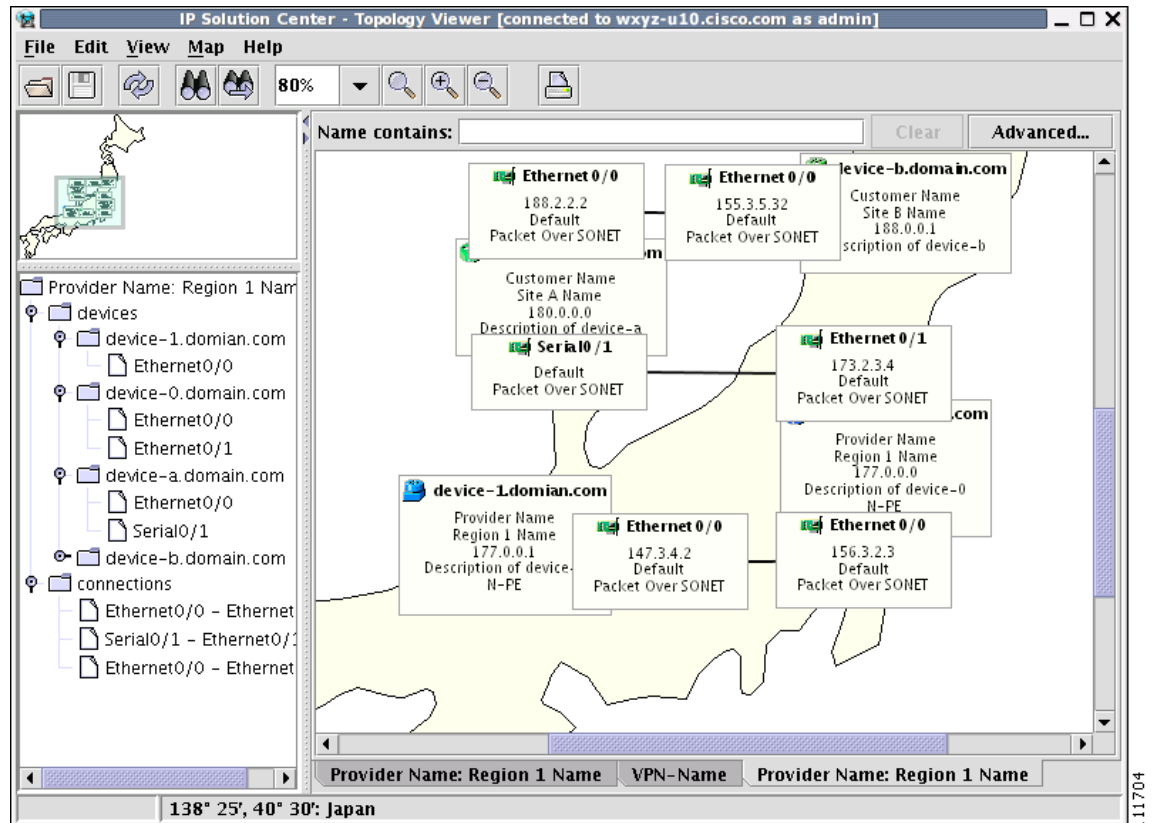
IP Solution Center - Topology Viewer [connected to wxyz-u10.cisco.com as admin]

File Edit View Map Help

80%

Name contains: Clear Advanced...

Provider Name: Region 1 Nam
devices
device-1.domian.com
Ethernet0/0
device-0.domain.com
Ethernet0/0
Ethernet0/1
device-a.domain.com
Ethernet0/0
Serial0/1
device-b.domain.com
connections
Ethernet0/0 - Ethernet
Serial0/1 - Ethernet0/1
Ethernet0/0 - Ethernet

Ethernet 0/0
188.2.2.2
Default
Packet Over SONET

Ethernet 0/0
155.3.5.32
Default
Packet Over SONET

device-b.domain.com
Customer Name
Site B Name
188.0.0.1
scription of device-b

m
Customer Name
Site A Name
180.0.0.0
Description of device-a

Serial0/1
Default
Packet Over SONET

Ethernet 0/1
173.2.3.4
Default
Packet Over SONET

.com
Provider Name
Region 1 Name
177.0.0.0
Description of device-0
N-PE

device-1.domian.com
Provider Name
Region 1 Name
177.0.0.1
Description of device-
N-PE

Ethernet 0/0
147.3.4.2
Default
Packet Over SONET

Ethernet 0/0
156.3.2.3
Default
Packet Over SONET

Provider Name: Region 1 Name | VPN-Name | Provider Name: Region 1 Name

138° 25', 40° 30': Japan

111704